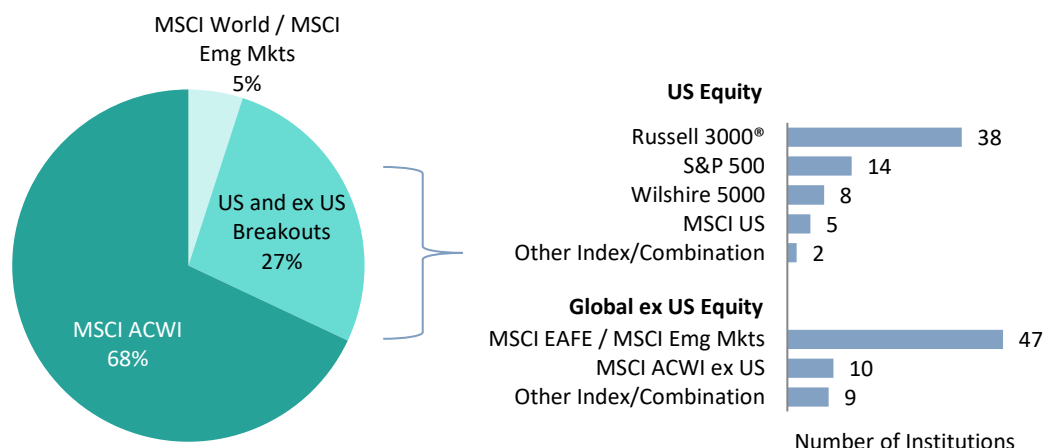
MSCI World / MSCI Emg Mkts
5%

US and ex US Breakouts
27%

MSCI ACWI
68%

US Equity

| | |
|---|---|
| Russell 3000® | 38 |
| S&P 500 | 14 |
| Wilshire 5000 | 8 |
| MSCI US | 5 |
| Other Index/Combination | 2 |

Global ex US Equity

| | |
|---|---|
| MSCI EAFE / MSCI Emg Mkts | 47 |
| MSCI ACWI ex US | 10 |
| Other Index/Combination | 9 |

Number of Institutions